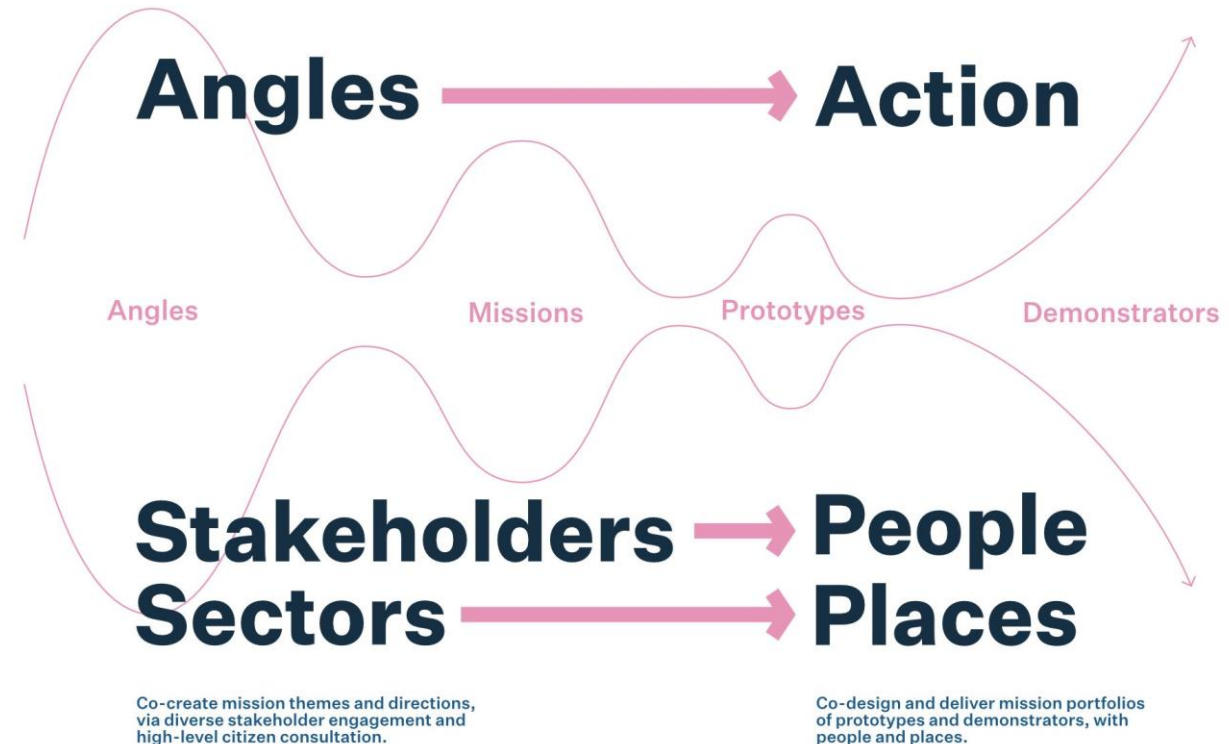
Angles → Action

Angles

Missions

Prototypes

Demonstrators

Stakeholders → People

Sectors → Places

Co-create mission themes and directions, via diverse stakeholder engagement and high-level citizen consultation.

Co-design and deliver mission portfolios of prototypes and demonstrators, with people and places.